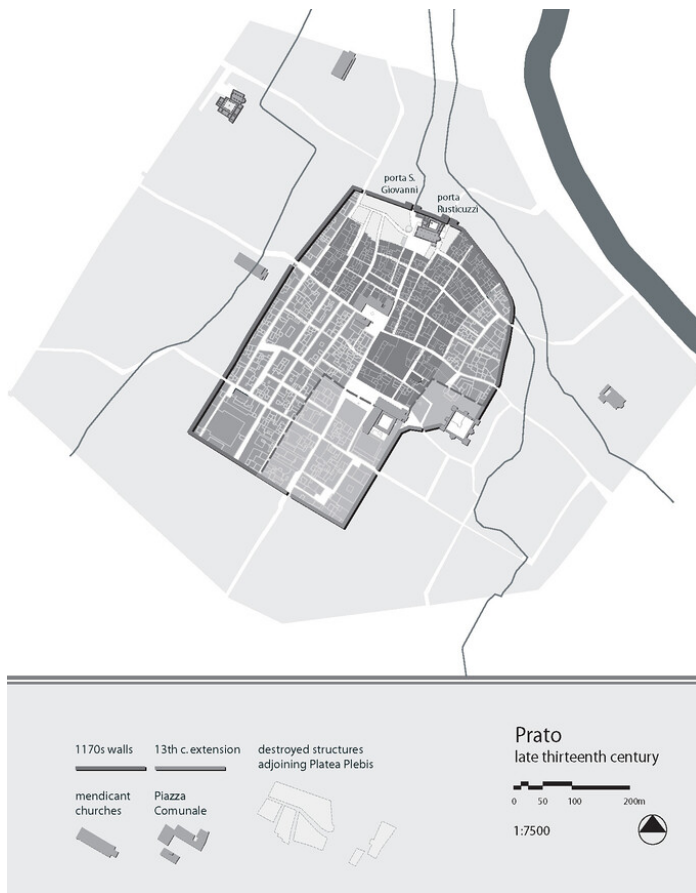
porta S. Giovanni

porta Rusticuzzi

1170s walls

13th c. extension

destroyed structures adjoining Platea Plebis

mendicant churches

Piazza Comunale

Prato
late thirteenth century

0 50 100 200m

1:7500